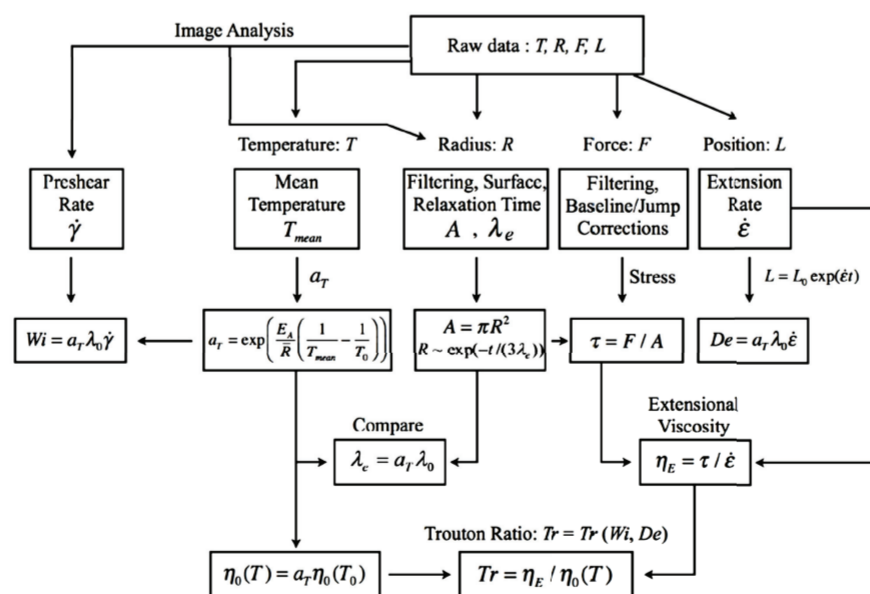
Image Analysis

Raw data : $T, R, F, L$

Temperature: $T$

Radius: $R$

Force: $F$

Position: $L$

Preshear Rate $\dot{\gamma}$

Mean Temperature $T_{mean}$

Filtering, Surface, Relaxation Time $A$ , $\lambda_e$

Filtering, Baseline/Jump Corrections

Extension Rate $\dot{\varepsilon}$

$a_T$

Stress

$L = L_0 \exp(\dot{\varepsilon}t)$

$Wi = a_T \lambda_0 \dot{\gamma}$

$a_T = \exp\left(\frac{E_A}{R}\left(\frac{1}{T_{mean}} - \frac{1}{T_0}\right)\right)$

$A = \pi R^2$
$R \sim \exp(-t/(3\lambda_e))$

$\tau = F / A$

$De = a_T \lambda_0 \dot{\varepsilon}$

Compare

$\lambda_e = a_T \lambda_0$

Extensional Viscosity

$\eta_E = \tau / \dot{\varepsilon}$

Trouton Ratio: $Tr = Tr\ (Wi, De)$

$\eta_0(T) = a_T \eta_0(T_0)$

$Tr = \eta_E / \eta_0(T)$